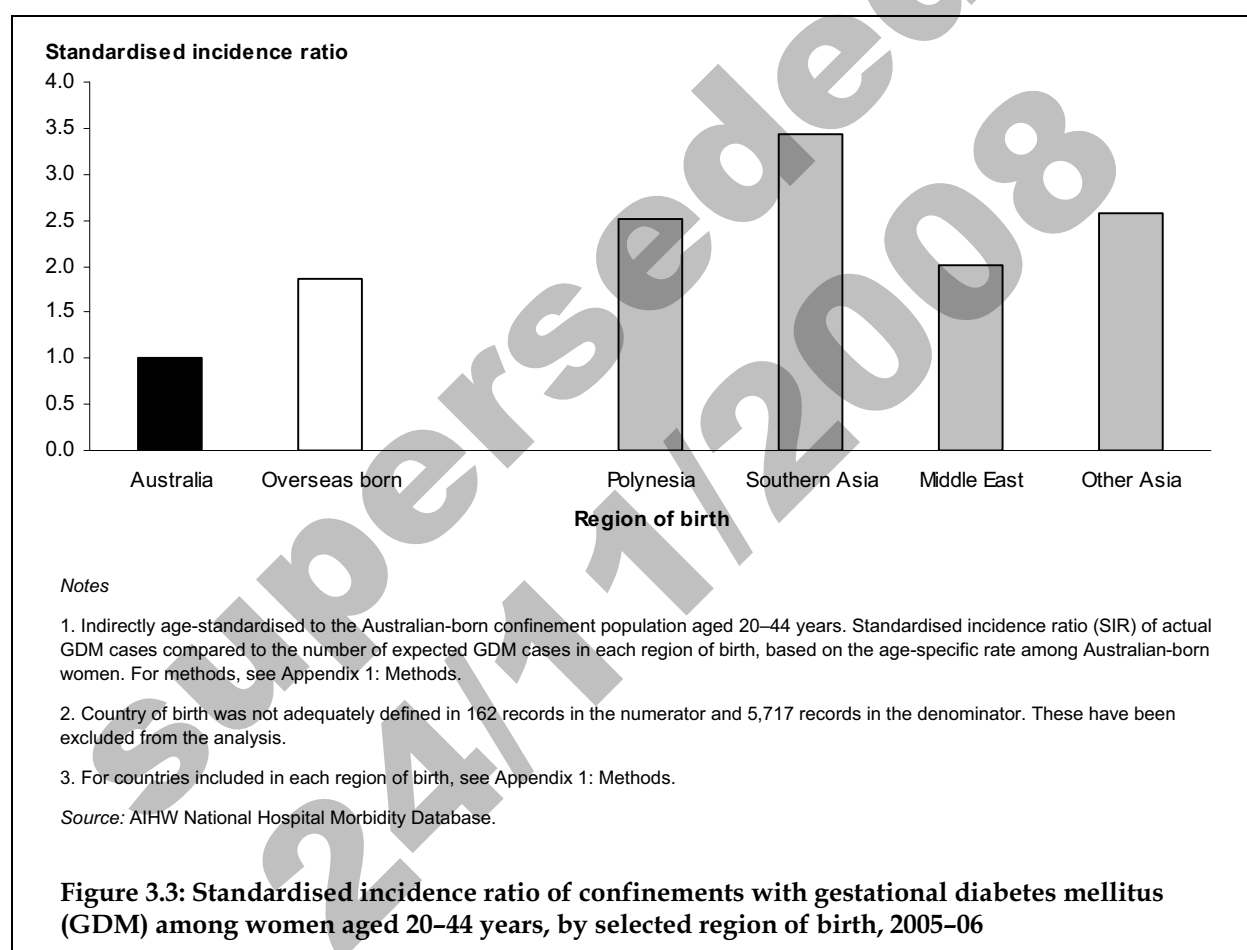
Standardised incidence ratio

4.0
3.5
3.0
2.5
2.0
1.5
1.0
0.5
0.0

Australia
Overseas born
Polynesia
Southern Asia
Middle East
Other Asia

Region of birth

superseded 24/11/2008

*Notes*

1. Indirectly age-standardised to the Australian-born confinement population aged 20–44 years. Standardised incidence ratio (SIR) of actual GDM cases compared to the number of expected GDM cases in each region of birth, based on the age-specific rate among Australian-born women. For methods, see Appendix 1: Methods.

2. Country of birth was not adequately defined in 162 records in the numerator and 5,717 records in the denominator. These have been excluded from the analysis.

3. For countries included in each region of birth, see Appendix 1: Methods.

*Source:* AIHW National Hospital Morbidity Database.

**Figure 3.3: Standardised incidence ratio of confinements with gestational diabetes mellitus (GDM) among women aged 20–44 years, by selected region of birth, 2005–06**